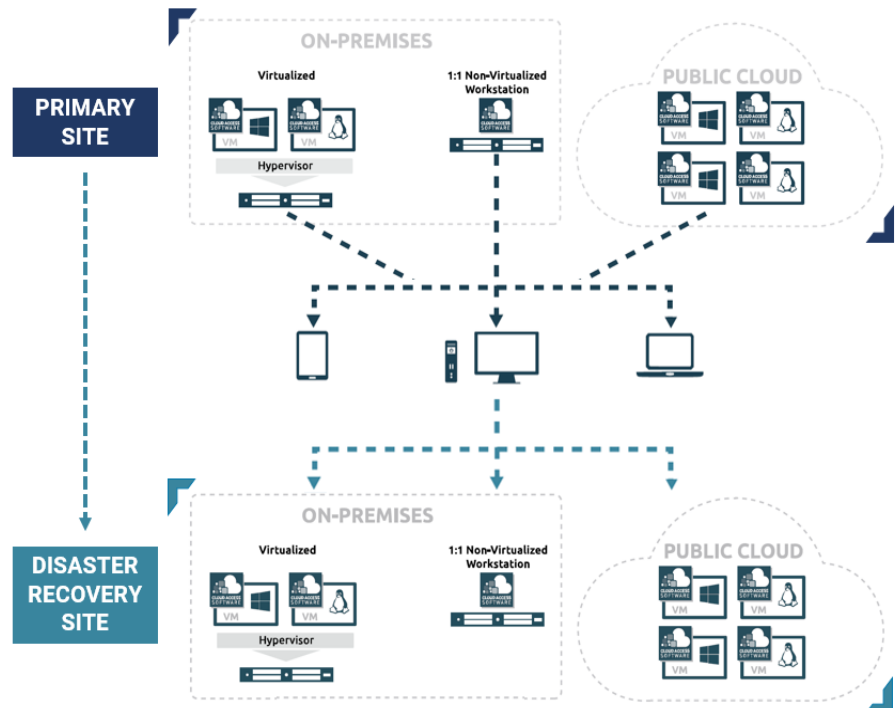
PRIMARY SITE

ON-PREMISES

Virtualized

CLOUD ACCESS SOFTWARE

VM

CLOUD ACCESS SOFTWARE

VM

Hypervisor

1:1 Non-Virtualized Workstation

CLOUD ACCESS SOFTWARE

PUBLIC CLOUD

CLOUD ACCESS SOFTWARE

VM

CLOUD ACCESS SOFTWARE

VM

CLOUD ACCESS SOFTWARE

VM

CLOUD ACCESS SOFTWARE

VM

DISASTER RECOVERY SITE

ON-PREMISES

Virtualized

CLOUD ACCESS SOFTWARE

VM

CLOUD ACCESS SOFTWARE

VM

Hypervisor

1:1 Non-Virtualized Workstation

PUBLIC CLOUD

CLOUD ACCESS SOFTWARE

VM

CLOUD ACCESS SOFTWARE

VM

CLOUD ACCESS SOFTWARE

VM

CLOUD ACCESS SOFTWARE

VM